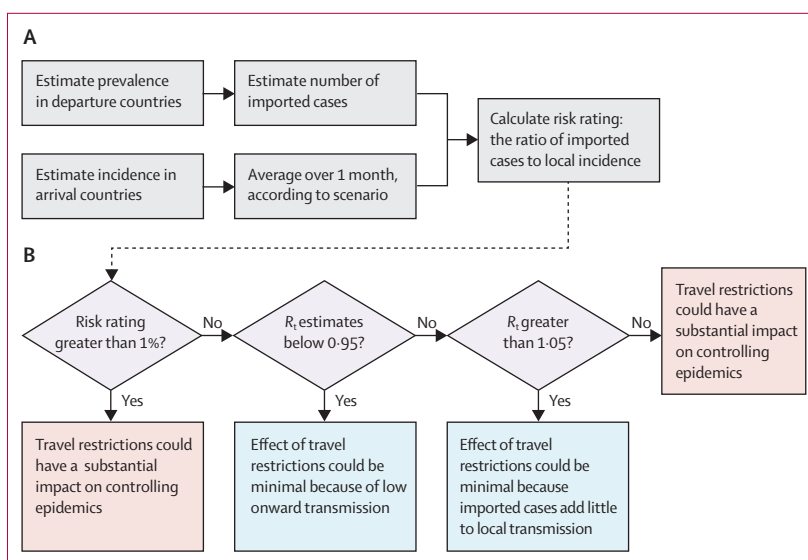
A

Estimate prevalence in departure countries

Estimate number of imported cases

Estimate incidence in arrival countries

Average over 1 month, according to scenario

Calculate risk rating: the ratio of imported cases to local incidence

B

Risk rating greater than 1%?

No

$R_t$ estimates below 0·95?

No

$R_t$ greater than 1·05?

No

Travel restrictions could have a substantial impact on controlling epidemics

Yes

Yes

Yes

Travel restrictions could have a substantial impact on controlling epidemics

Effect of travel restrictions could be minimal because of low onward transmission

Effect of travel restrictions could be minimal because imported cases add little to local transmission